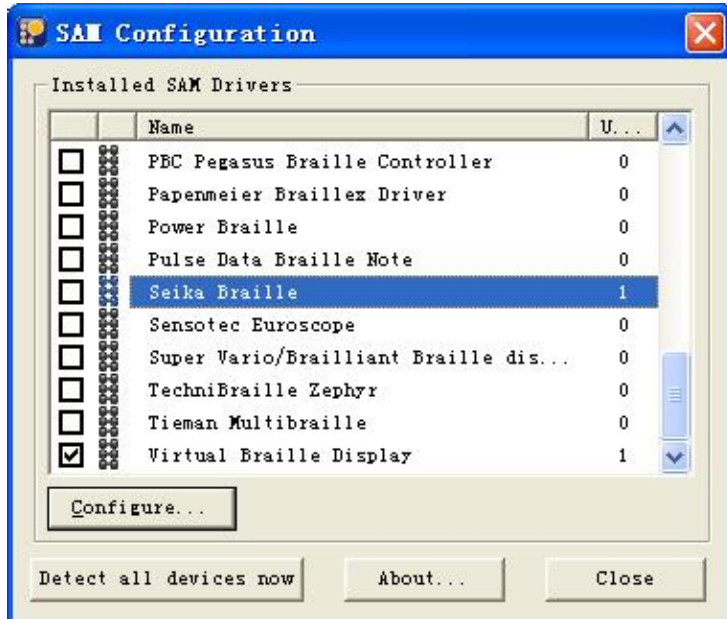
SAM Configuration

Installed SAM Drivers

| Name | U... |
|---|---|
| PBC Pegasus Braille Controller | 0 |
| Papenmeier Braillex Driver | 0 |
| Power Braille | 0 |
| Pulse Data Braille Note | 0 |
| Seika Braille | 1 |
| Sensotec Euroscope | 0 |
| Super Vario/Brailliant Braille dis... | 0 |
| TechniBraille Zephyr | 0 |
| Tieman Multibraille | 0 |
| Virtual Braille Display | 1 |

Configure...

Detect all devices now

About...

Close